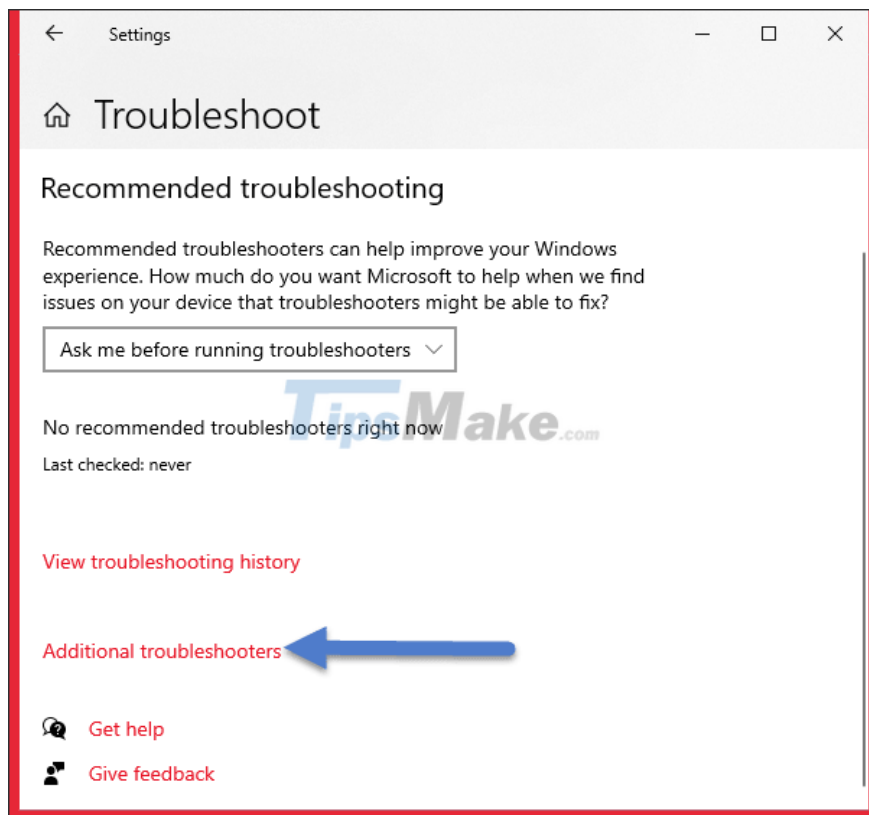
Settings

Troubleshoot

Recommended troubleshooting

Recommended troubleshooters can help improve your Windows experience. How much do you want Microsoft to help when we find issues on your device that troubleshooters might be able to fix?

Ask me before running troubleshooters

TipsMake.com

No recommended troubleshooters right now

Last checked: never

View troubleshooting history

Additional troubleshooters

Get help

Give feedback